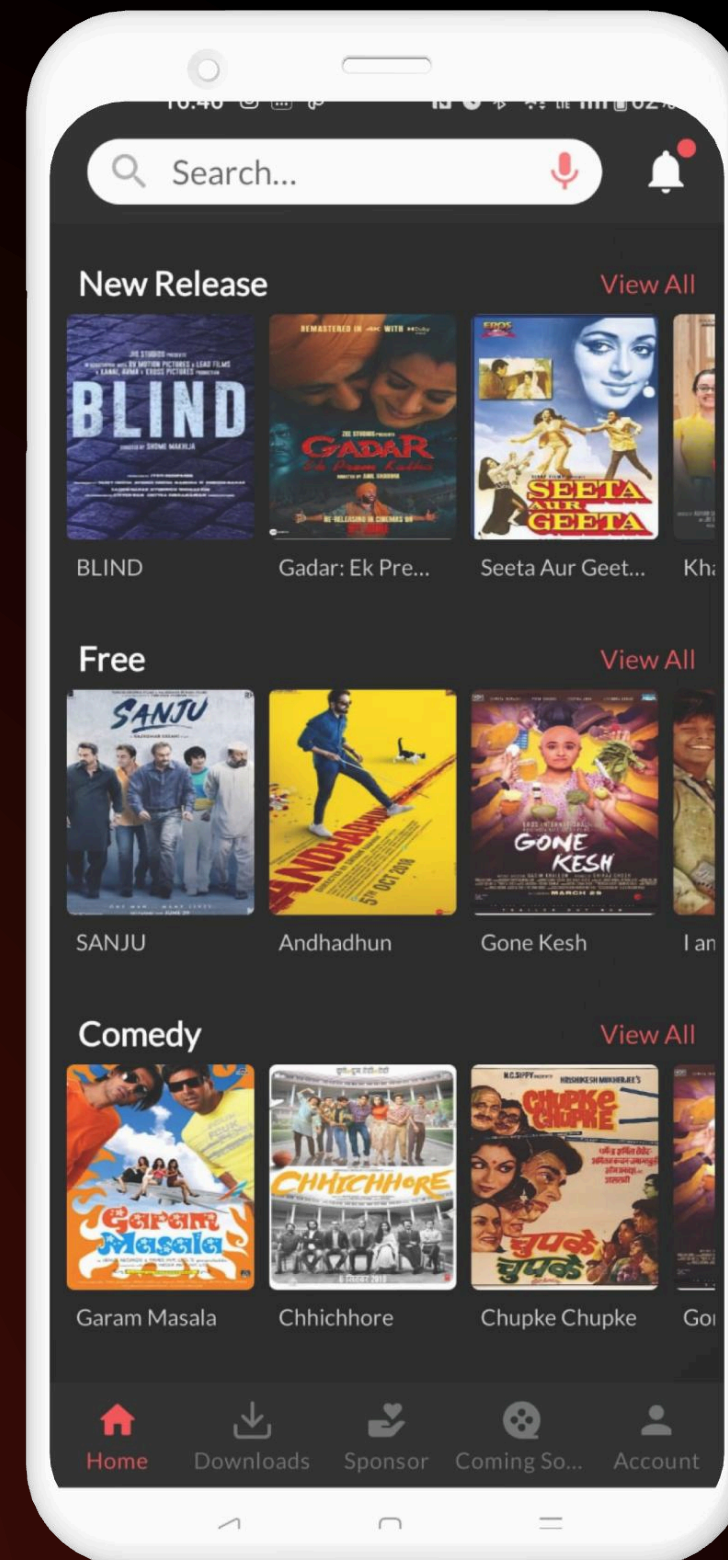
Search...

New Release
View All

BLIND

GADAR
Ek Prem Katha

SEETA AUR GEETA

BLIND
Gadar: Ek Pre...
Seeta Aur Geet...
Kh

Free
View All

SANJU

ANDHADHUN
5th OCT 2018

GONE KESH

SANJU
Andhadhun
Gone Kesh
I an

Comedy
View All

Garam Masala

CHHICHHORE

CHUPKE CHUPKE
चुपके चुपके

Garam Masala
Chhichhore
Chupke Chupke
Go

Home
Downloads
Sponsor
Coming So...
Account